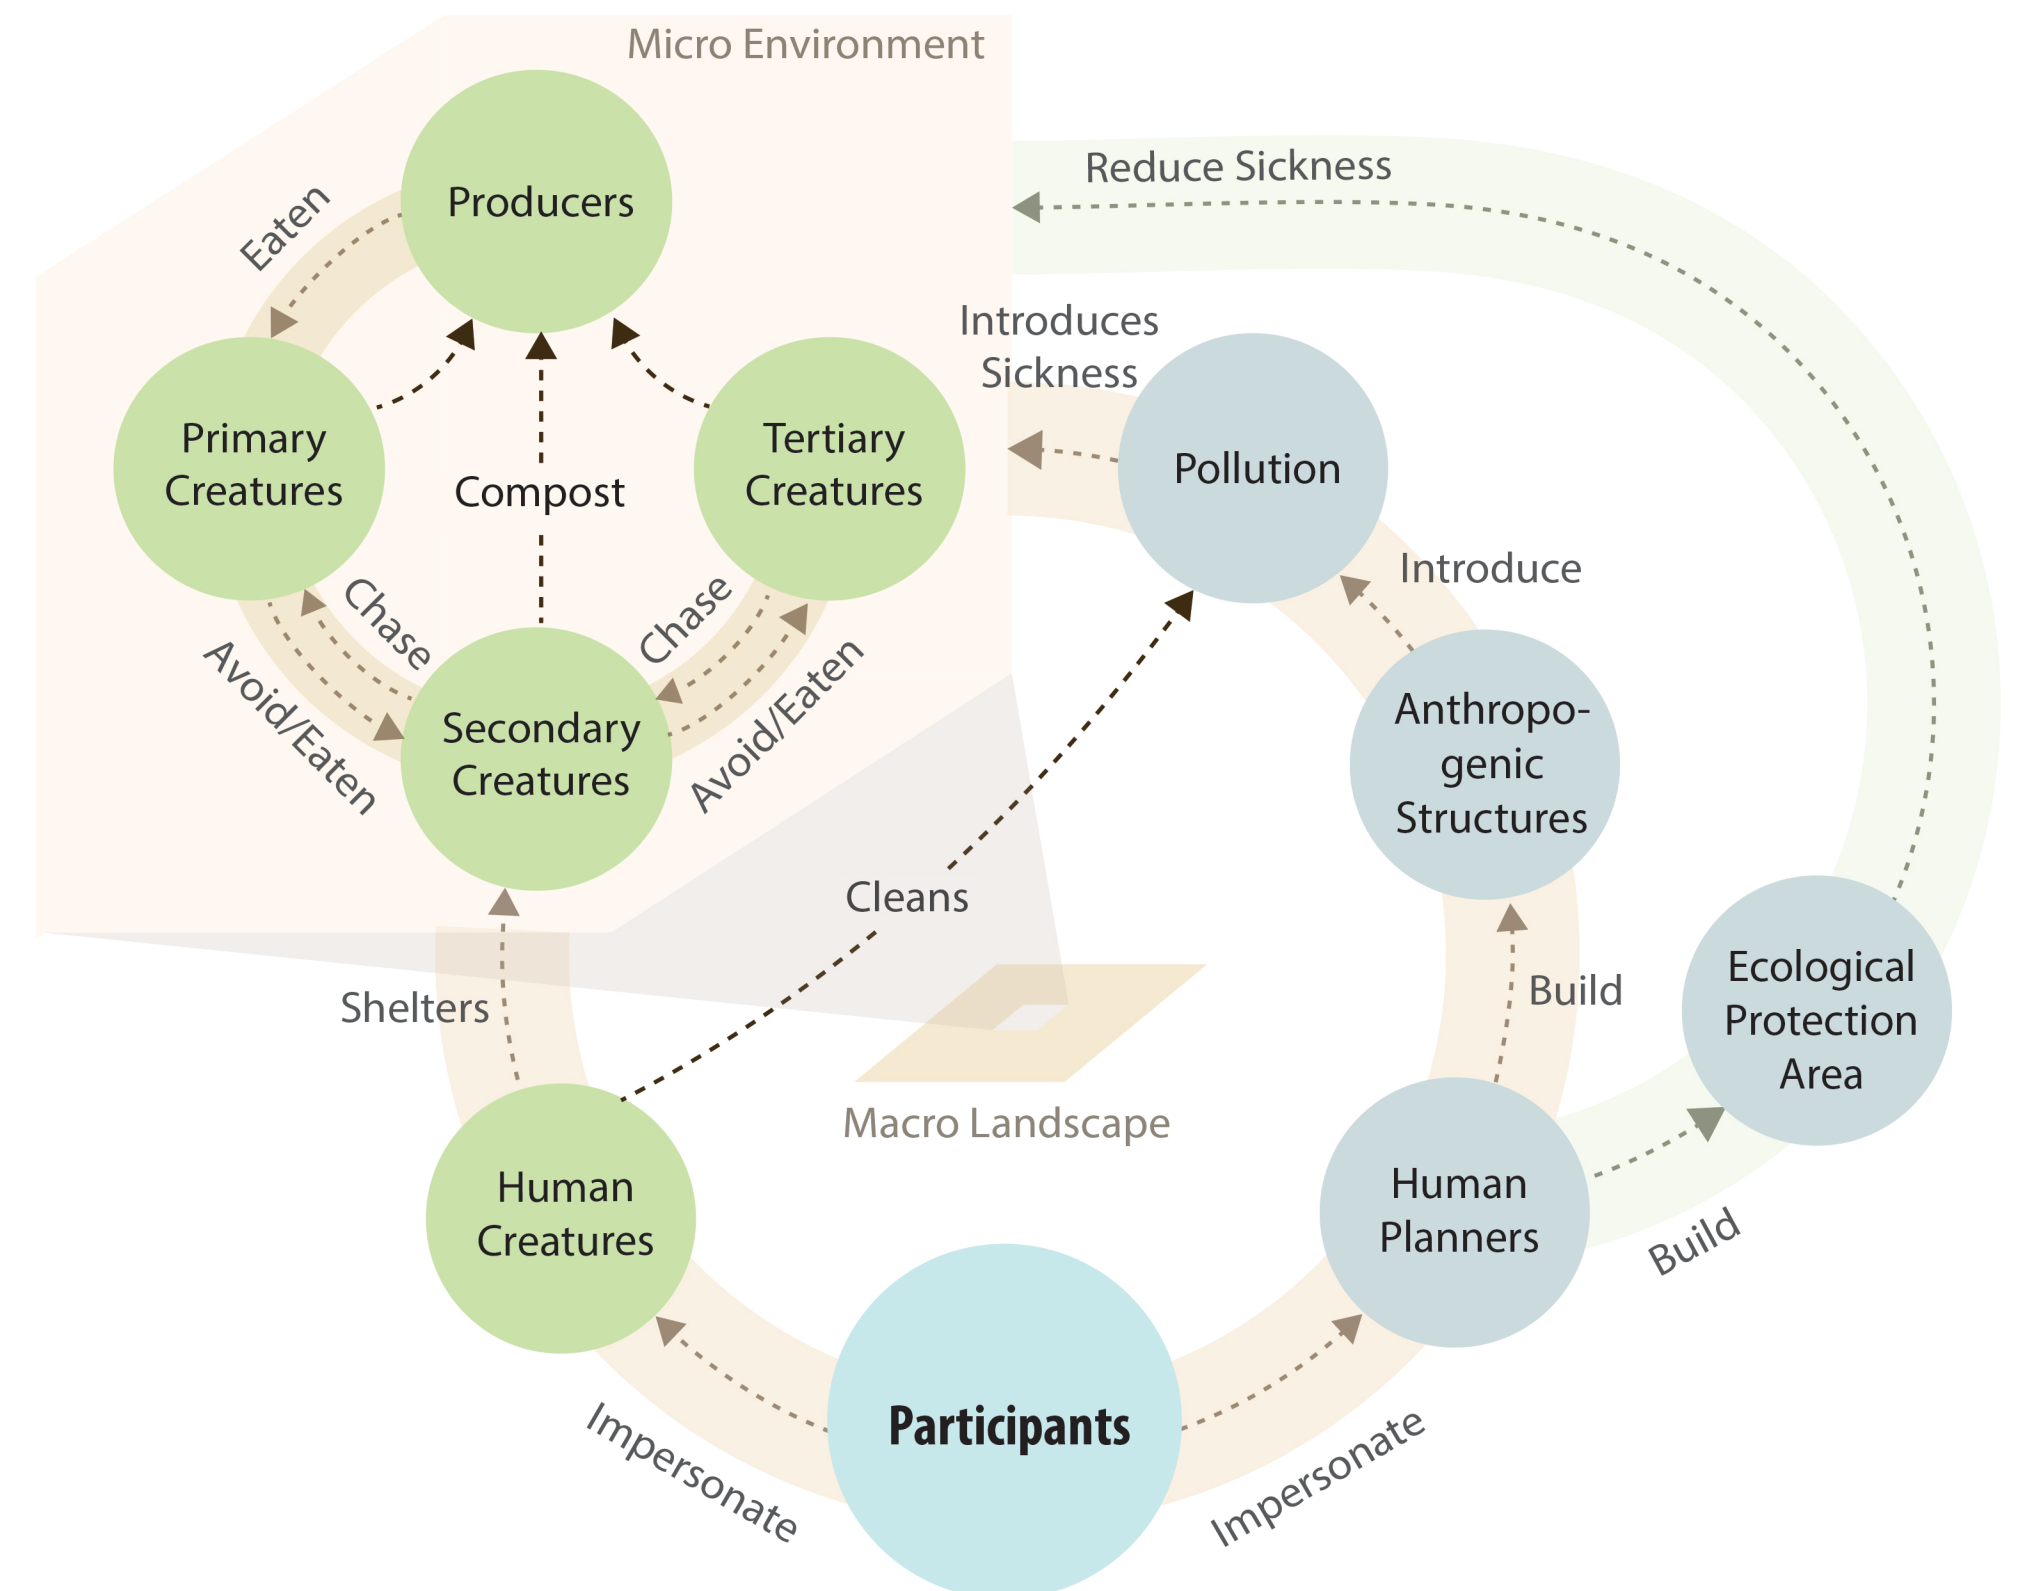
Micro Environment

Producers

Eaten

Primary Creatures

Compost

Tertiary Creatures

Chase

Chase

Avoid/Eaten

Secondary Creatures

Avoid/Eaten

Reduce Sickness

Introduces Sickness

Pollution

Introduce

Anthropogenic Structures

Cleans

Shelters

Build

Ecological Protection Area

Macro Landscape

Human Creatures

Human Planners

Build

Participants

Impersonate

Impersonate